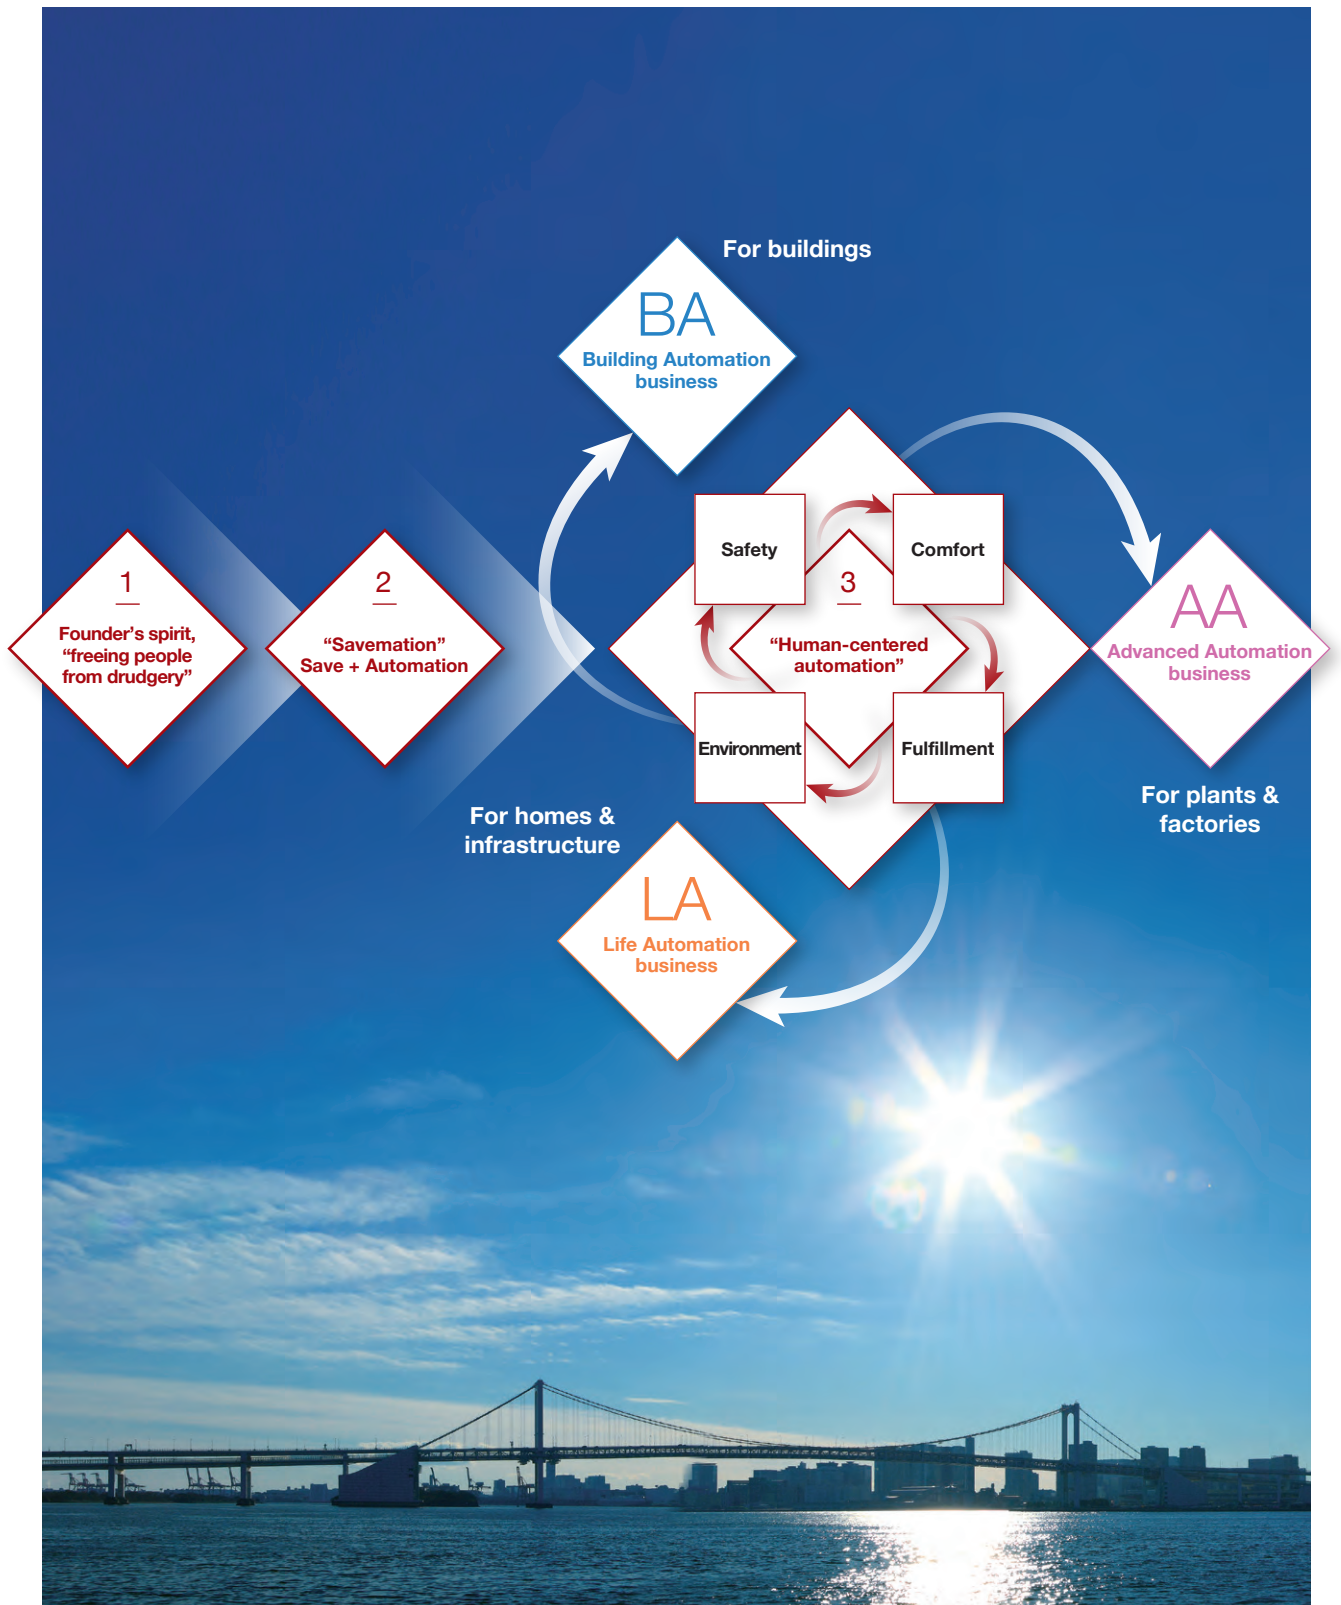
For buildings

BA
Building Automation business

1
Founder's spirit, "freeing people from drudgery"

2
"Savemation"
Save + Automation

Safety

Comfort

3
"Human-centered automation"

Environment

Fulfillment

AA
Advanced Automation business

For plants & factories

For homes & infrastructure

LA
Life Automation business